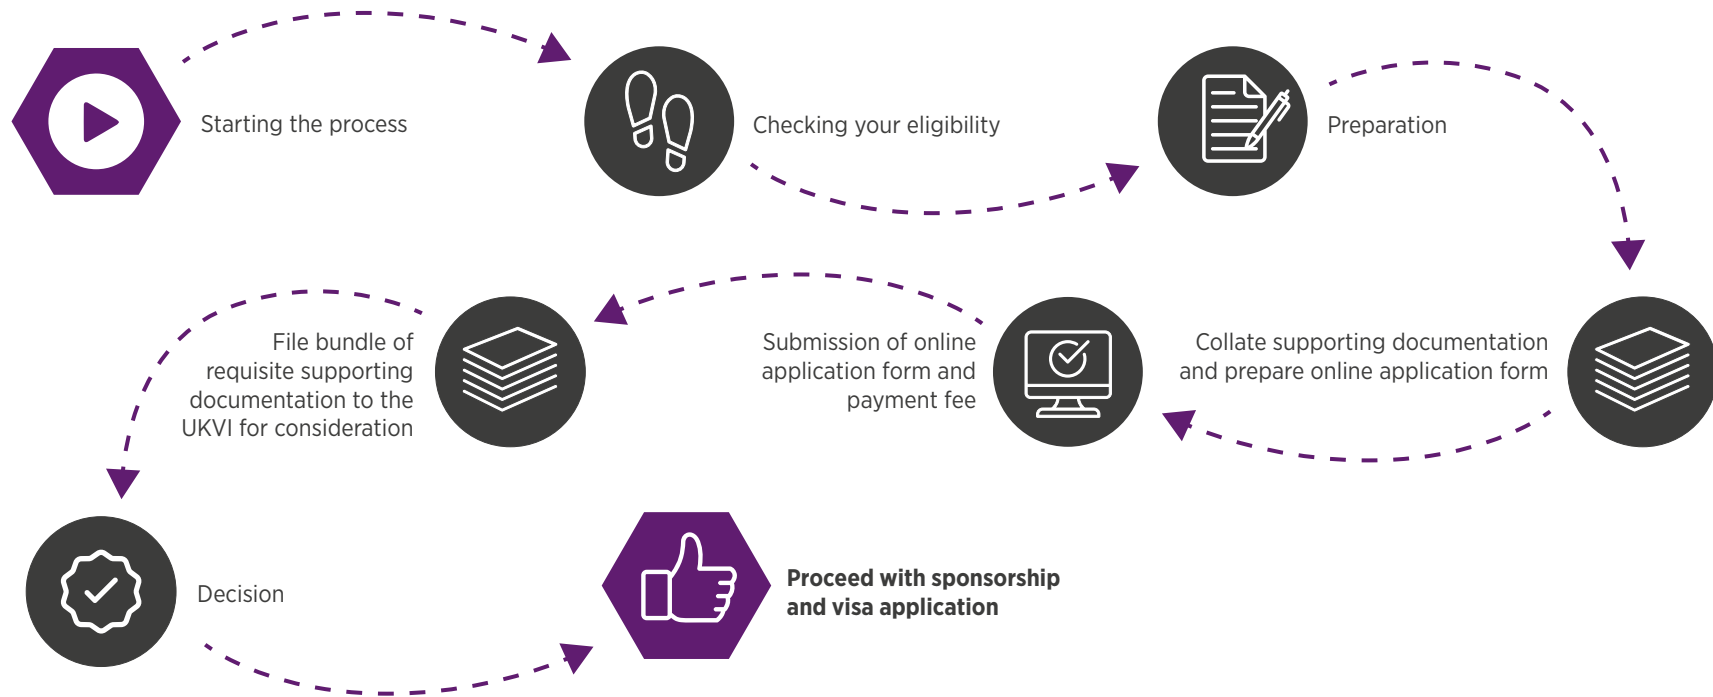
Starting the process

Checking your eligibility

Preparation

Collate supporting documentation and prepare online application form

Submission of online application form and payment fee

File bundle of requisite supporting documentation to the UKVI for consideration

Decision

Proceed with sponsorship and visa application